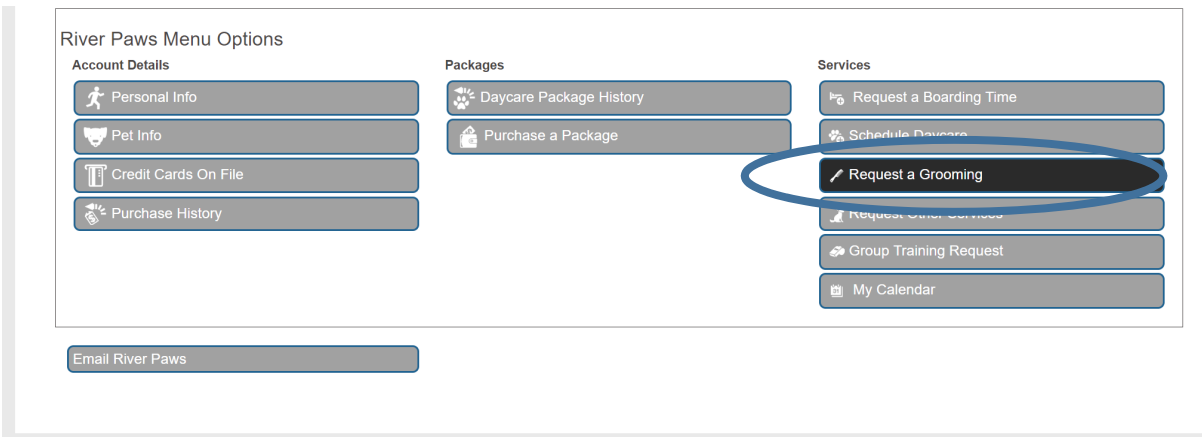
River Paws Menu Options

Account Details

Personal Info

Pet Info

Credit Cards On File

Purchase History

Packages

Daycare Package History

Purchase a Package

Services

Request a Boarding Time

Schedule Daycare

Request a Grooming

Request Other Services

Group Training Request

My Calendar

Email River Paws